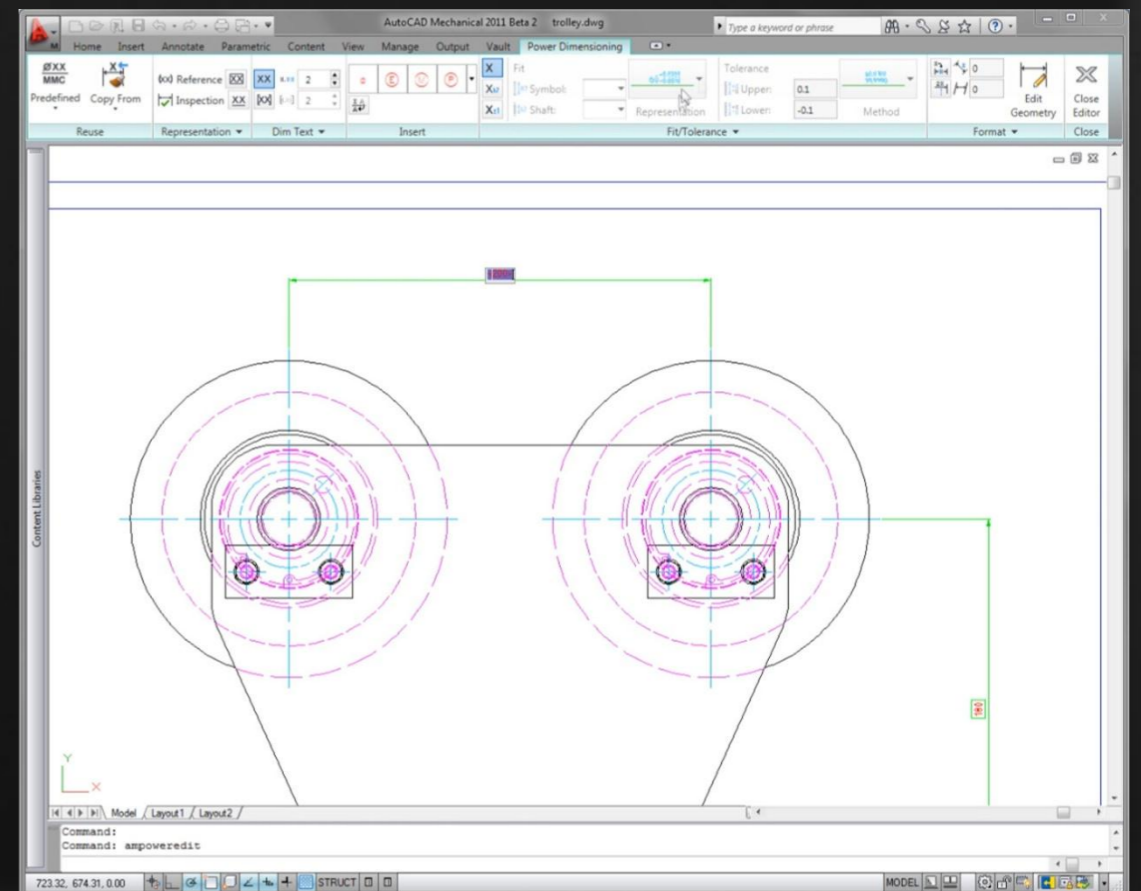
AutoCAD Mechanical 2011 Beta 2 trolley.dwg

Type a keyword or phrase

Home Insert Annotate Parametric Content View Manage Output Vault Power Dimensioning

ØXX MMC

Predefined Copy From

(xx) Reference XX

Inspection XX

XX 2

[XX] 2

Fit

Symbol:

Shaft:

Representation

Tolerance

Upper: 0.1

Lower: -0.1

Method

0

0

Edit Geometry

Close Editor

Reuse Representation Dim Text Insert Fit/Tolerance Format Close

Content Libraries

Y

X

Model Layout1 Layout2

Command:
Command: ampoweredit

723.32, 674.31, 0.00

STRUCT

MODEL